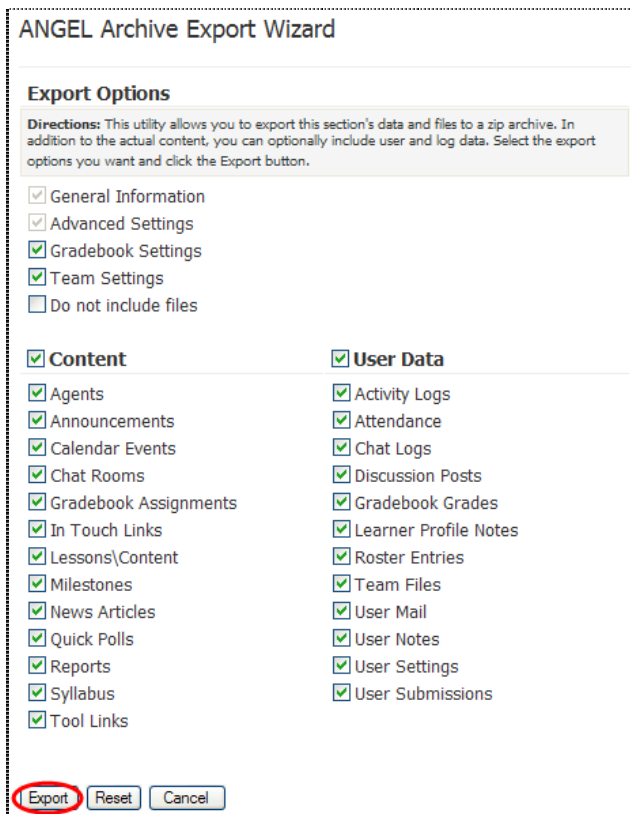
ANGEL Archive Export Wizard

Export Options

**Directions:** This utility allows you to export this section's data and files to a zip archive. In addition to the actual content, you can optionally include user and log data. Select the export options you want and click the Export button.

General Information
Advanced Settings
Gradebook Settings
Team Settings
Do not include files

Content
Agents
Announcements
Calendar Events
Chat Rooms
Gradebook Assignments
In Touch Links
Lessons\Content
Milestones
News Articles
Quick Polls
Reports
Syllabus
Tool Links

User Data
Activity Logs
Attendance
Chat Logs
Discussion Posts
Gradebook Grades
Learner Profile Notes
Roster Entries
Team Files
User Mail
User Notes
User Settings
User Submissions

Export Reset Cancel